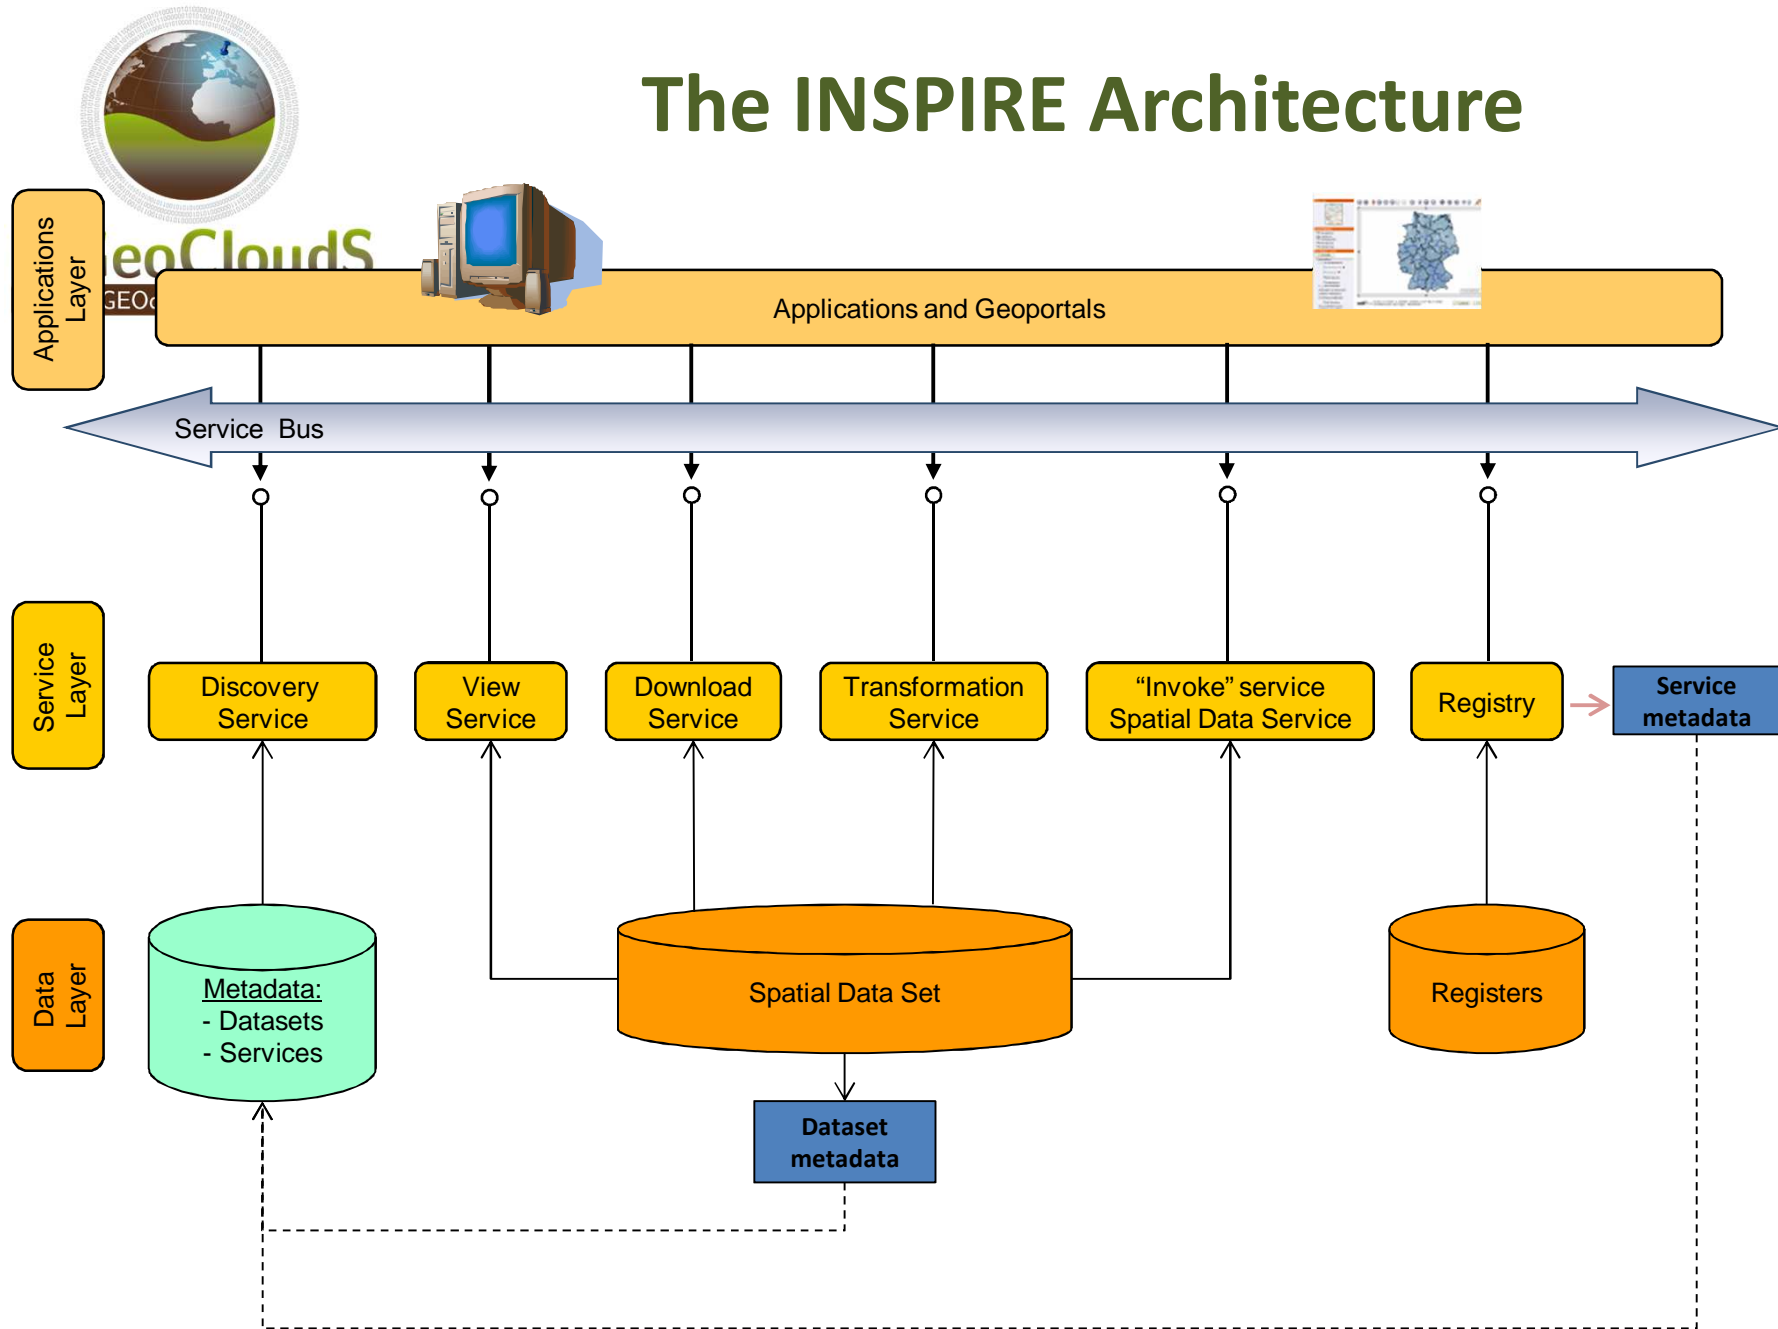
The INSPIRE Architecture

eoClouds
GEO

Applications Layer

Applications and Geoportals

Service Bus

Service Layer

Discovery Service

View Service

Download Service

Transformation Service

"Invoke" service Spatial Data Service

Registry

Service metadata

Data Layer

Metadata:
- Datasets
- Services

Spatial Data Set

Registers

Dataset metadata